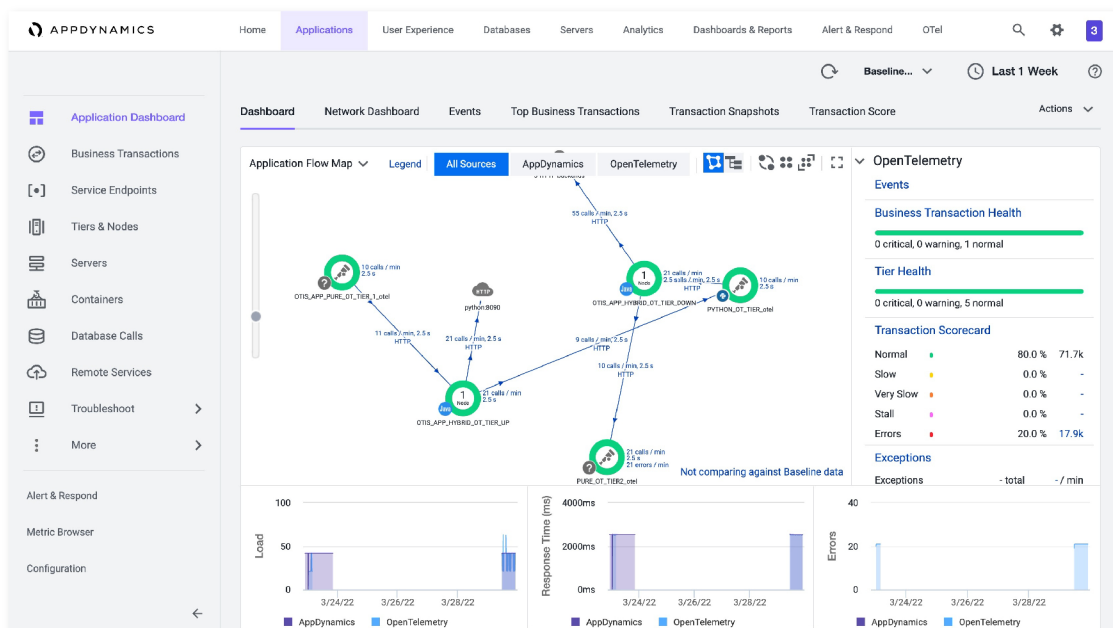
APPDYNAMICS

Home Applications User Experience Databases Servers Analytics Dashboards & Reports Alert & Respond OTel

3

Baseline... Last 1 Week

Application Dashboard
Business Transactions
Service Endpoints
Tiers & Nodes
Servers
Containers
Database Calls
Remote Services
Troubleshoot
More

Alert & Respond
Metric Browser
Configuration

Dashboard Network Dashboard Events Top Business Transactions Transaction Snapshots Transaction Score Actions

Application Flow Map Legend All Sources AppDynamics OpenTelemetry

55 calls / min, 2.5 s
HTTP

10 calls / min
2.5 s
OTIS_APP_PURE_OT_TIER_1_otel

python:8090

1 Node
21 calls / min
2.5 s calls / min, 2.5 s
HTTP
OTIS_APP_HYBRID_OT_TIER_DOWN

10 calls / min
2.5 s
PYTHON_OT_TIER_otel

11 calls / min, 2.5 s
HTTP

21 calls / min, 2.5 s
HTTP

9 calls / min, 2.5 s
HTTP

10 calls / min, 2.5 s
HTTP

1 Node
21 calls / min
2.5 s
OTIS_APP_HYBRID_OT_TIER_UP

21 calls / min
2.5 s
21 errors / min
PURE_OT_TIER2_otel

Not comparing against Baseline data

OpenTelemetry
Events
Business Transaction Health
0 critical, 0 warning, 1 normal
Tier Health
0 critical, 0 warning, 5 normal
Transaction Scorecard
| | | |
|---|---|---|
| Normal | 80.0 % | 71.7k |
| Slow | 0.0 % | - |
| Very Slow | 0.0 % | - |
| Stall | 0.0 % | - |
| Errors | 20.0 % | 17.9k |

Exceptions
Exceptions - total - / min

Load
100
50
0
3/24/22 3/26/22 3/28/22
AppDynamics OpenTelemetry

Response Time (ms)
4000ms
2000ms
0ms
3/24/22 3/26/22 3/28/22
AppDynamics OpenTelemetry

Errors
40
20
0
3/24/22 3/26/22 3/28/22
AppDynamics OpenTelemetry